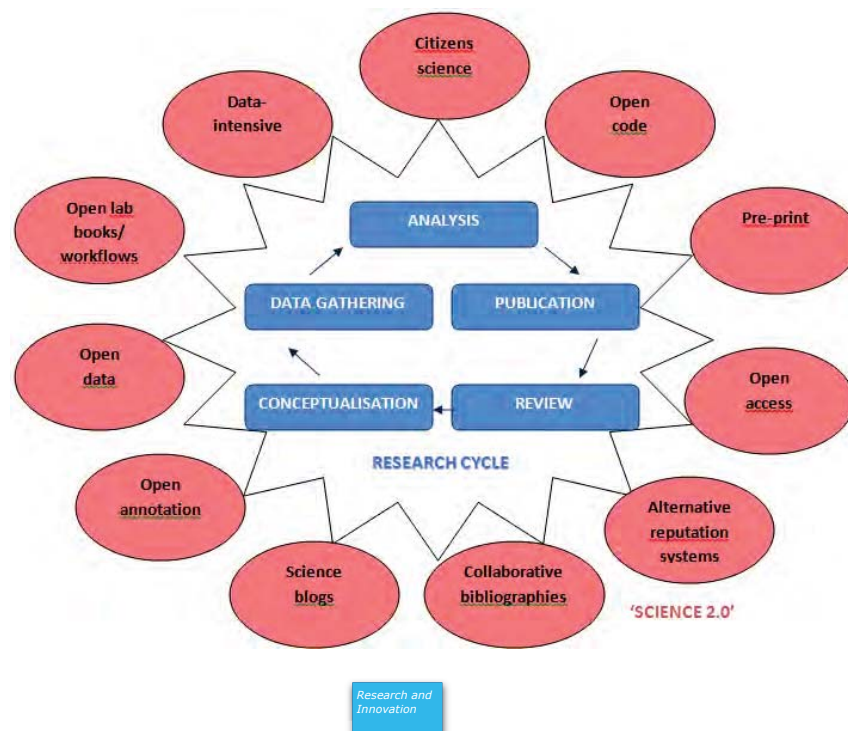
Citizens science

Open code

Data-intensive

Open lab books/ workflows

Pre-print

ANALYSIS

DATA GATHERING

PUBLICATION

Open data

CONCEPTUALISATION

REVIEW

Open access

RESEARCH CYCLE

Open annotation

Alternative reputation systems

Science blogs

Collaborative bibliographies

'SCIENCE 2.0'

Research and Innovation